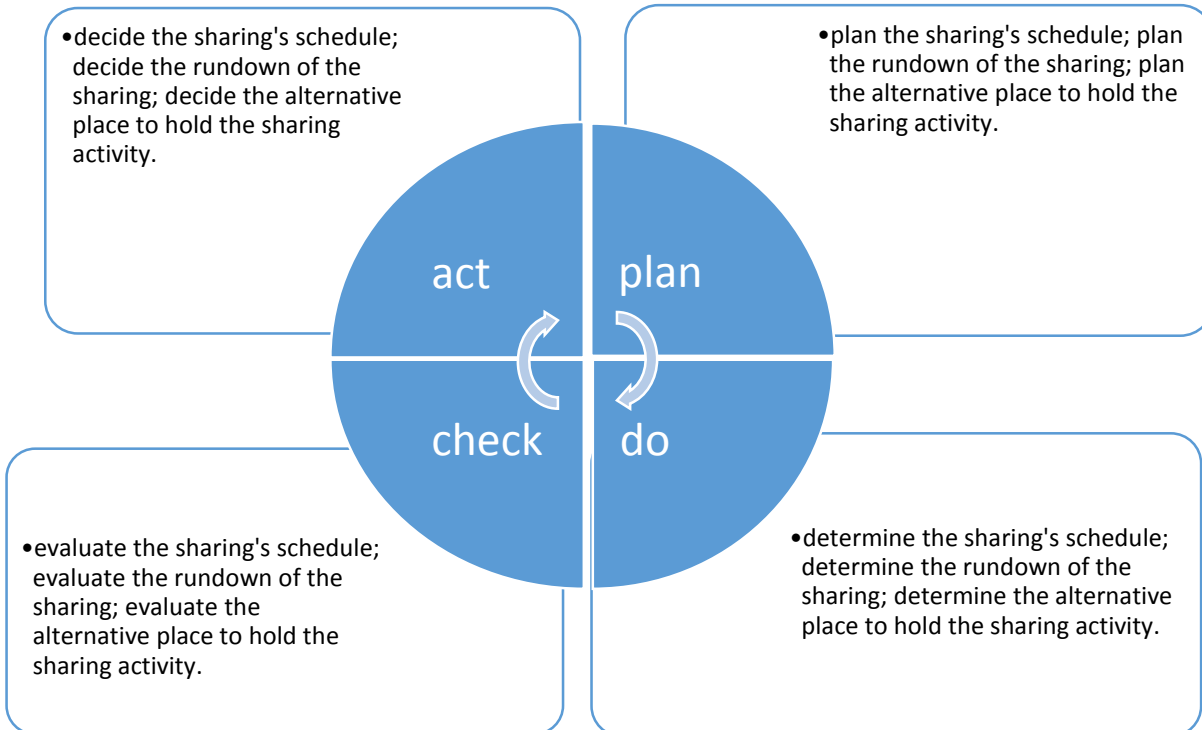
•decide the sharing's schedule; decide the rundown of the sharing; decide the alternative place to hold the sharing activity.

•plan the sharing's schedule; plan the rundown of the sharing; plan the alternative place to hold the sharing activity.

act

plan

check

do

•evaluate the sharing's schedule; evaluate the rundown of the sharing; evaluate the alternative place to hold the sharing activity.

•determine the sharing's schedule; determine the rundown of the sharing; determine the alternative place to hold the sharing activity.